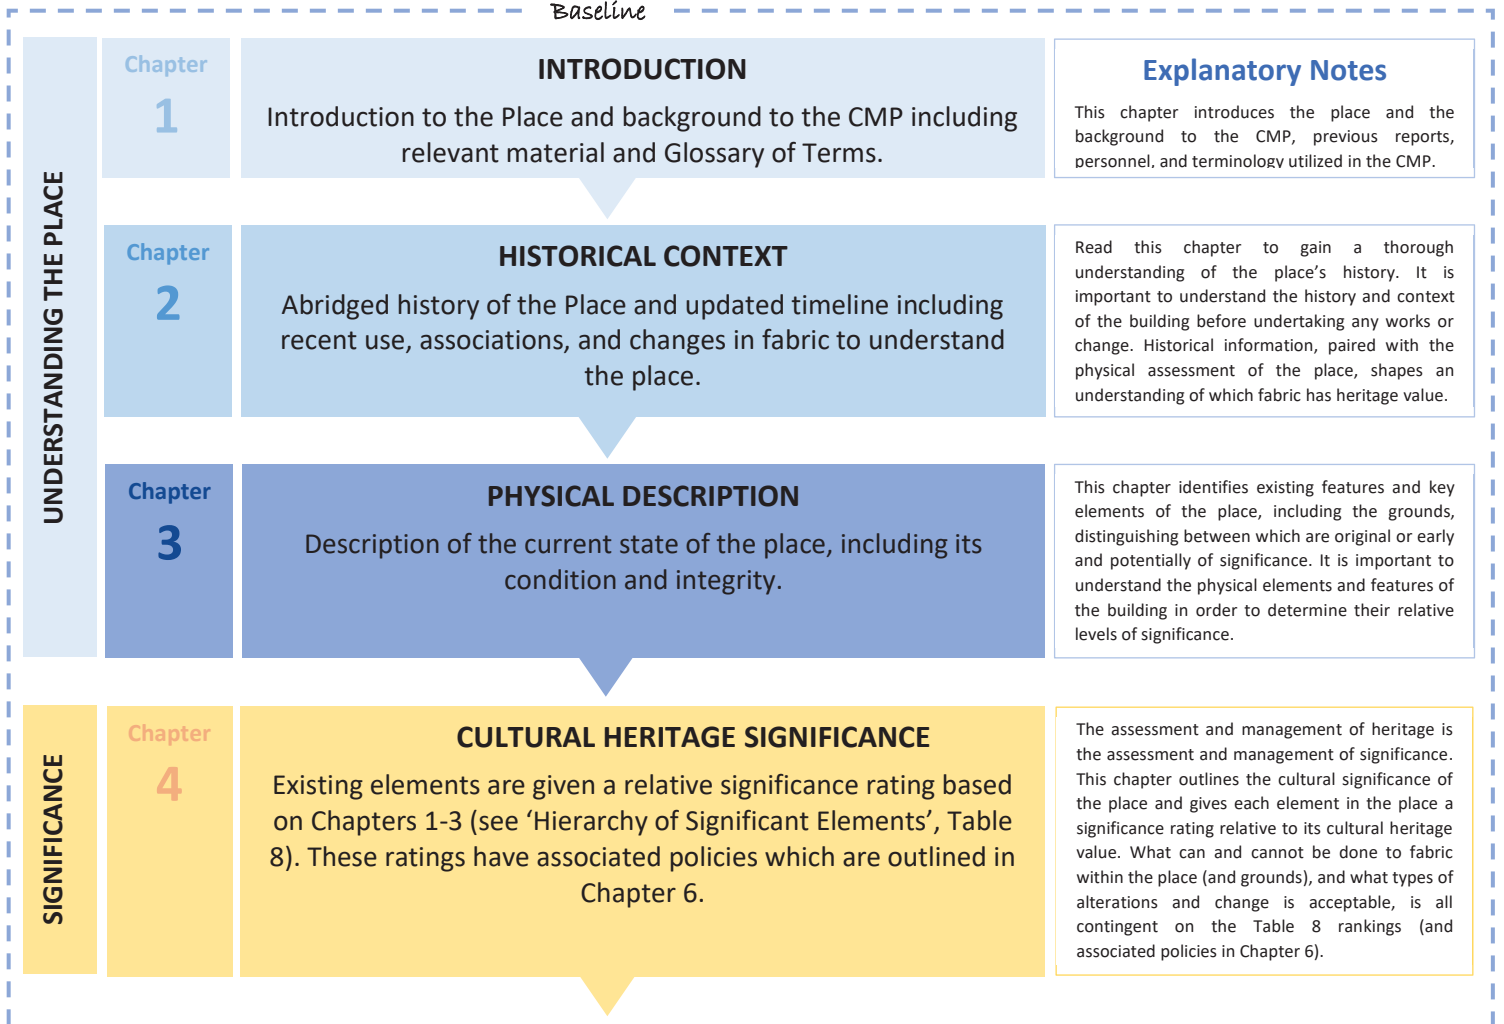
Baseline

UNDERSTANDING THE PLACE

Chapter
1

INTRODUCTION

Introduction to the Place and background to the CMP including relevant material and Glossary of Terms.

Explanatory Notes

This chapter introduces the place and the background to the CMP, previous reports, personnel, and terminology utilized in the CMP.

Chapter
2

HISTORICAL CONTEXT

Abridged history of the Place and updated timeline including recent use, associations, and changes in fabric to understand the place.

Read this chapter to gain a thorough understanding of the place's history. It is important to understand the history and context of the building before undertaking any works or change. Historical information, paired with the physical assessment of the place, shapes an understanding of which fabric has heritage value.

Chapter
3

PHYSICAL DESCRIPTION

Description of the current state of the place, including its condition and integrity.

This chapter identifies existing features and key elements of the place, including the grounds, distinguishing between which are original or early and potentially of significance. It is important to understand the physical elements and features of the building in order to determine their relative levels of significance.

SIGNIFICANCE

Chapter
4

CULTURAL HERITAGE SIGNIFICANCE

Existing elements are given a relative significance rating based on Chapters 1-3 (see 'Hierarchy of Significant Elements', Table 8). These ratings have associated policies which are outlined in Chapter 6.

The assessment and management of heritage is the assessment and management of significance. This chapter outlines the cultural significance of the place and gives each element in the place a significance rating relative to its cultural heritage value. What can and cannot be done to fabric within the place (and grounds), and what types of alterations and change is acceptable, is all contingent on the Table 8 rankings (and associated policies in Chapter 6).